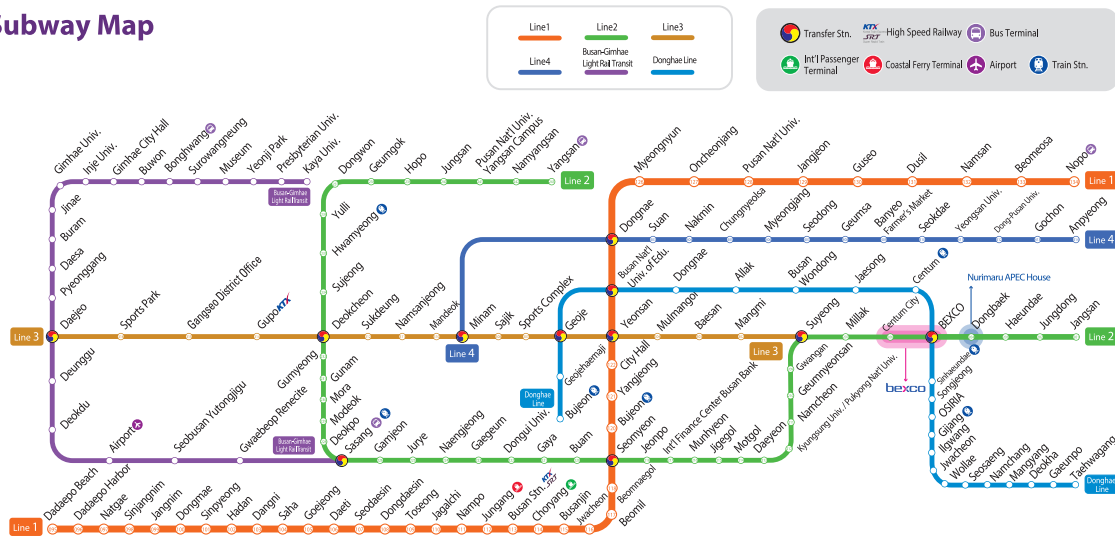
Subway Map

Line1
Line2
Line3
Line4
Busan-Gimhae Light Rail Transit
Donghae Line

Transfer Stn.
KTX SRT High Speed Railway
Bus Terminal
Int'l Passenger Terminal
Coastal Ferry Terminal
Airport
Train Stn.

Gimhae Univ.
Inje Univ.
Gimhae City Hall
Buwon
Bonghwang
Suronwangneung
Museum
Yeonji Park
Presbyterian Univ.
Kaya Univ.
Busan-Gimhae Light Rail Transit
Jinae
Buram
Daesa
Pyeonggang
Daejeo
Deunggu
Deokdu
Airport
Seobusan Yutongjigu
Gwaebeop Renecite
Busan-Gimhae Light Rail Transit
Sports Park
Gangseo District Office
Gupo KTX
Line 3

Dongwon
Geumgok
Hopo
Jungsan
Pusan Nat'l Univ. Yangsan Campus
Namyangsan
Yangsan
Line 2
Yulli
Hwamyeong
Sujeong
Deokcheon
Gumyeong
Gunam
Mora
Modeok
Deokpo
Sasang
Gamjeon
Jurye
Naengjeong
Gaegeum
Dongui Univ.
Gaya
Buam
Sukdeung
Namsanjeong
Mandeok
Minam
Line 4
Sajik
Sports Complex
Geoje
Geojehaemaji
Donghae Line
Bujeon

Myeongnyun
Oncheonjang
Pusan Nat'l Univ.
Jangjeon
Guseo
Dusil
Namsan
Beomeosa
Nopo
Line 1
Dongnae
Suan
Nakmin
Chungnyeolsa
Myeongjang
Seodong
Geumsa
Banyeo Farmer's Market
Seokdae
Yeongsan Univ.
Dong-Pusan Univ.
Gochon
Anpyeong
Line 4
Busan Nat'l Univ. of Edu.
Dongnae
Allak
Busan Wondong
Jaesong
Centum
Nurimaru APEC House
Yeonsan
Mulmangol
Baesan
Mangmi
Suyeong
Millak
Centum City
BEXCO
Dongbaek
Haeundae
Jungdong
Jangsan
Line 2
Line 3
City Hall
Yangjeong
Bujeon
Seomyeon
Jeonpo
Int'l Finance Center Busan Bank
Munhyeon
Jigegol
Motgol
Daeyeon
Gwangan
Geumnyeonsan
Namcheon
Kyungsung Univ. / Pukyong Nat'l Univ.
bexco
Sinhaeundae
Songjeong
OSIRIA
Gijang
Ilgwang
Jwacheon
Wollae
Seosaeng
Namchang
Mangyang
Deokha
Gaeunpo
Taehwagang
Donghae Line

Line 1
Dadaepo Beach
Dadaepo Harbor
Natgae
Sinjangnim
Jangnim
Dongmae
Sinpyeong
Hadan
Dangni
Saha
Goejeong
Daeti
Seodaesin
Dongdaesin
Toseong
Jagalchi
Nampo
Jungang
Busan Stn.
KTX SRT
Choryang
Busanjin
Jwacheon
Beomnaegol
Beomil